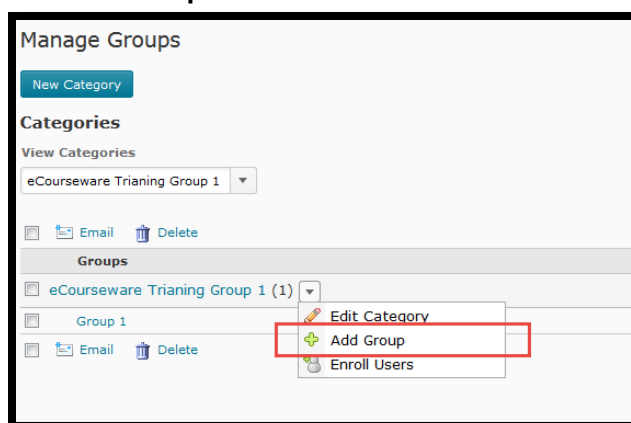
Manage Groups

New Category

Categories

View Categories

eCourseware Trianing Group 1

Email Delete

Groups

eCourseware Trianing Group 1 (1)

Group 1

Email Delete

Edit Category

Add Group

Enroll Users